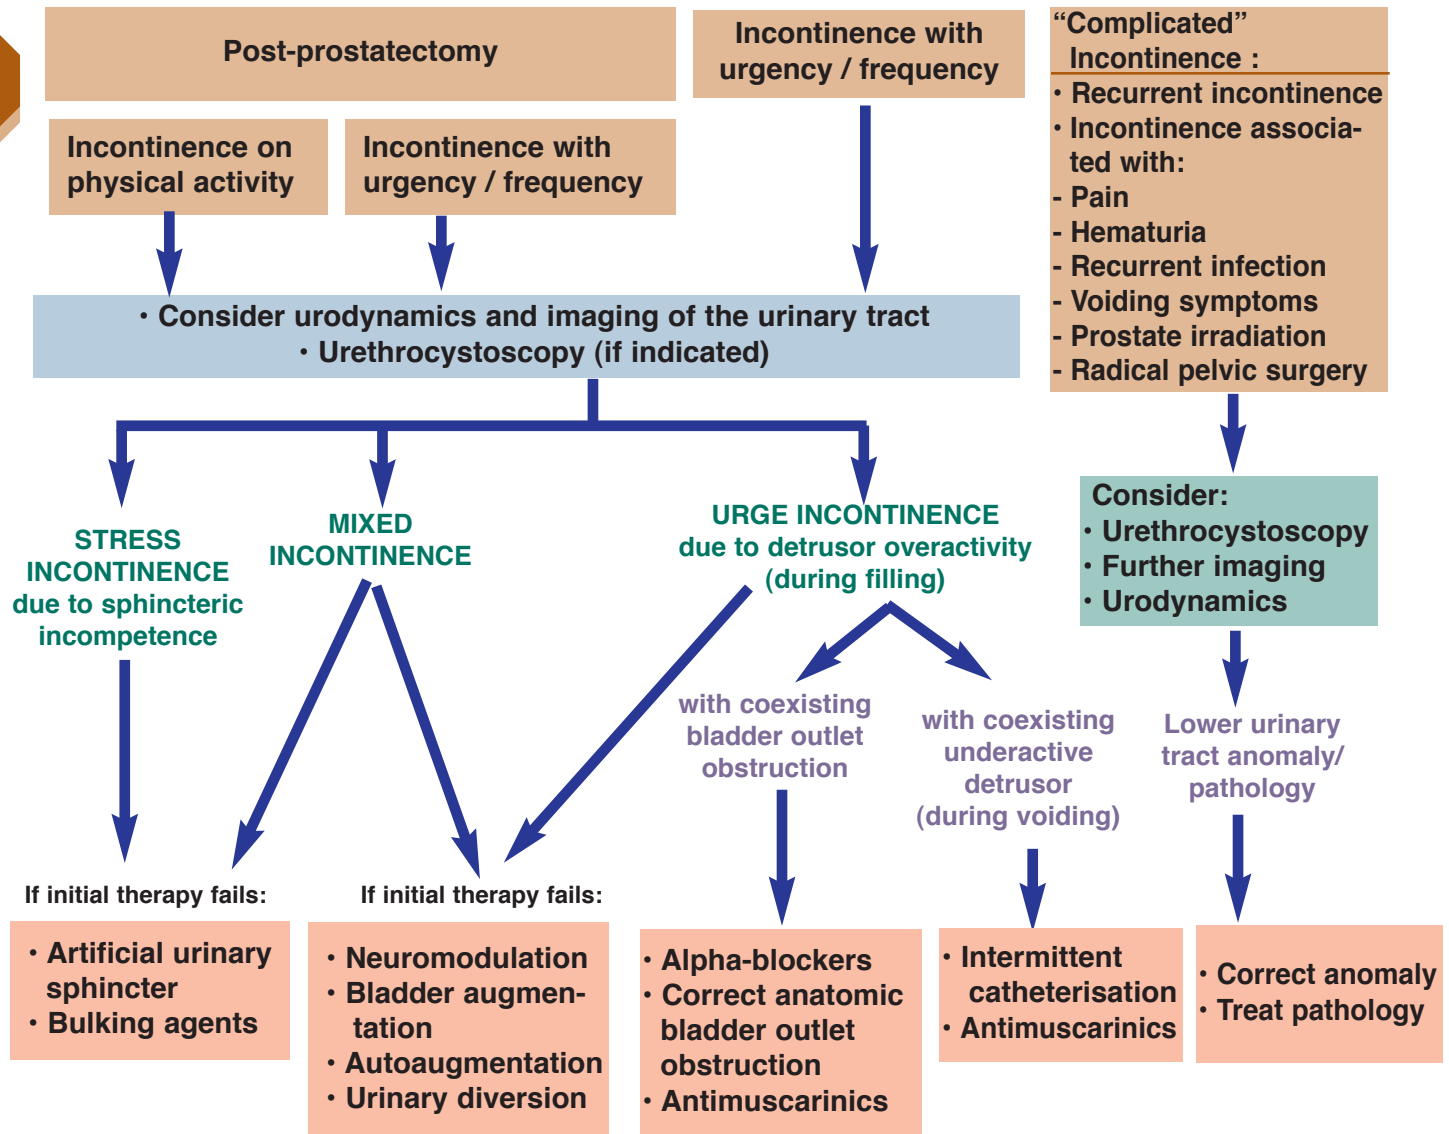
Post-prostatectomy

Incontinence with urgency / frequency

"Complicated" Incontinence :
• Recurrent incontinence
• Incontinence associated with:
- Pain
- Hematuria
- Recurrent infection
- Voiding symptoms
- Prostate irradiation
- Radical pelvic surgery

Incontinence on physical activity

Incontinence with urgency / frequency

• Consider urodynamics and imaging of the urinary tract
• Urethrocystoscopy (if indicated)

Consider:
• Urethrocystoscopy
• Further imaging
• Urodynamics

STRESS INCONTINENCE due to sphincteric incompetence

MIXED INCONTINENCE

URGE INCONTINENCE due to detrusor overactivity (during filling)

with coexisting bladder outlet obstruction

with coexisting underactive detrusor (during voiding)

Lower urinary tract anomaly/ pathology

If initial therapy fails:

If initial therapy fails:

• Artificial urinary sphincter
• Bulking agents

• Neuromodulation
• Bladder augmentation
• Autoaugmentation
• Urinary diversion

• Alpha-blockers
• Correct anatomic bladder outlet obstruction
• Antimuscarinics

• Intermittent catheterisation
• Antimuscarinics

• Correct anomaly
• Treat pathology